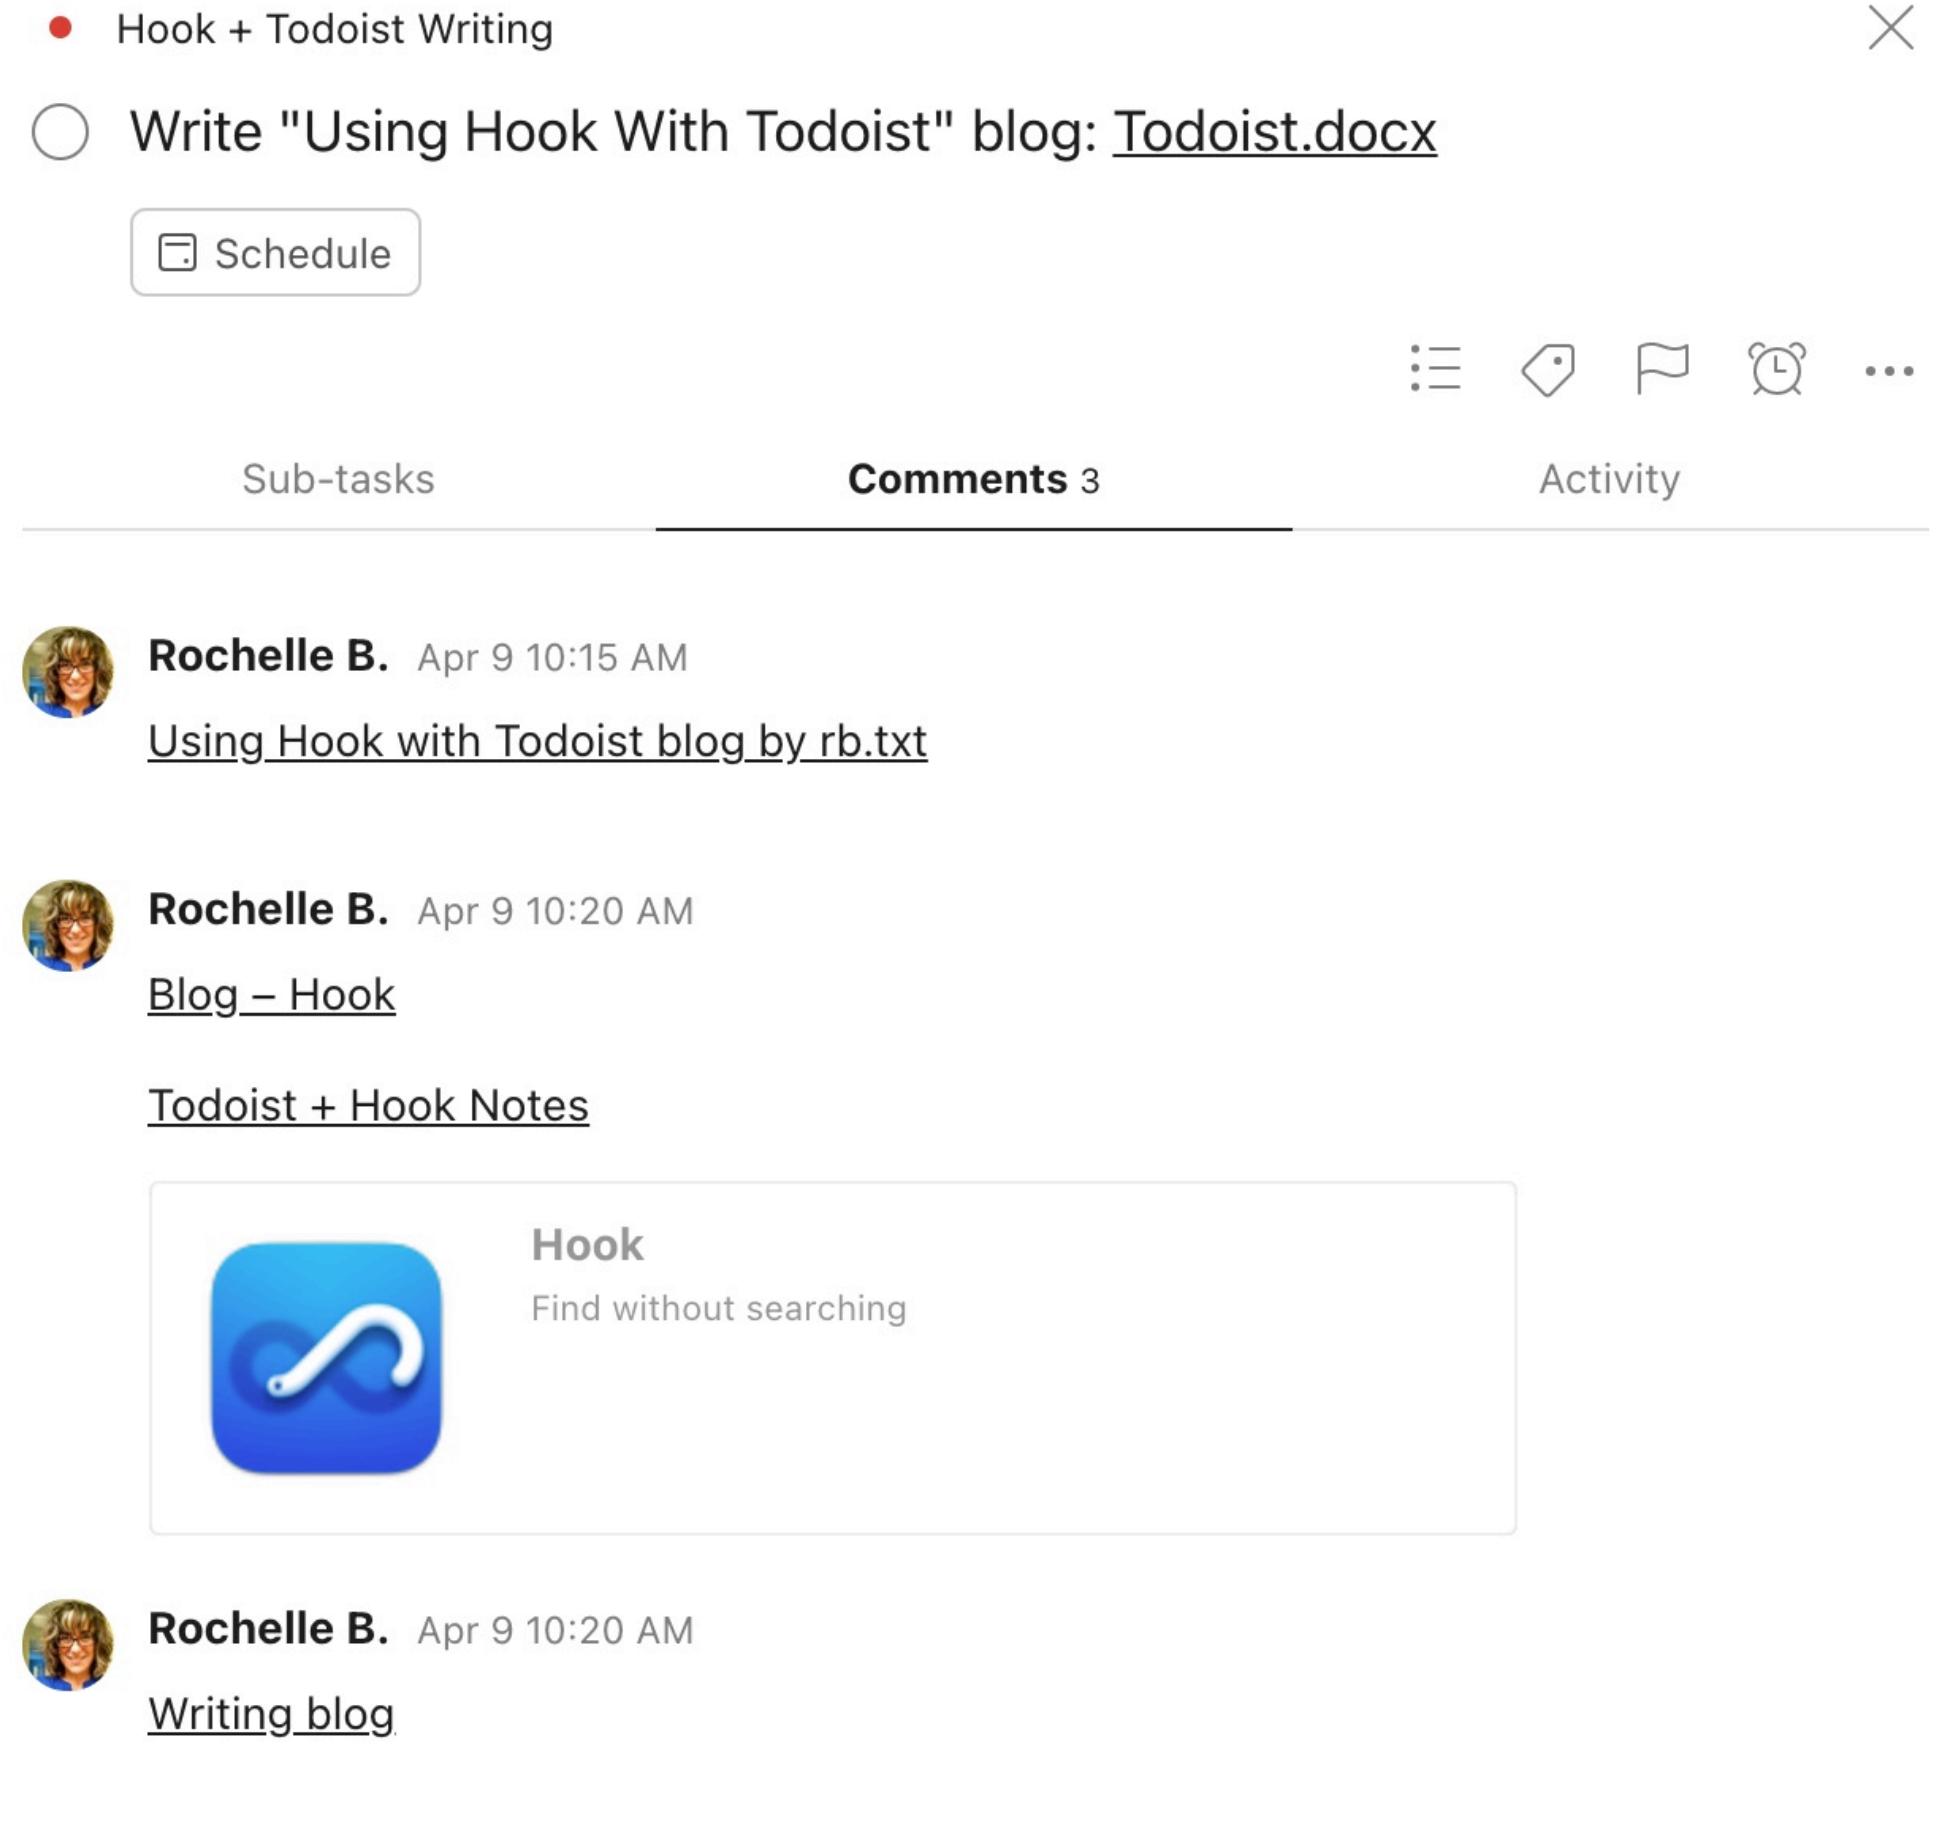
Hook + Todoist Writing

Write "Using Hook With Todoist" blog: Todoist.docx

Schedule

Sub-tasks

Comments 3

Activity

Rochelle B. Apr 9 10:15 AM

Using Hook with Todoist blog by rb.txt

Rochelle B. Apr 9 10:20 AM

Blog – Hook

Todoist + Hook Notes

Hook

Find without searching

Rochelle B. Apr 9 10:20 AM

Writing blog